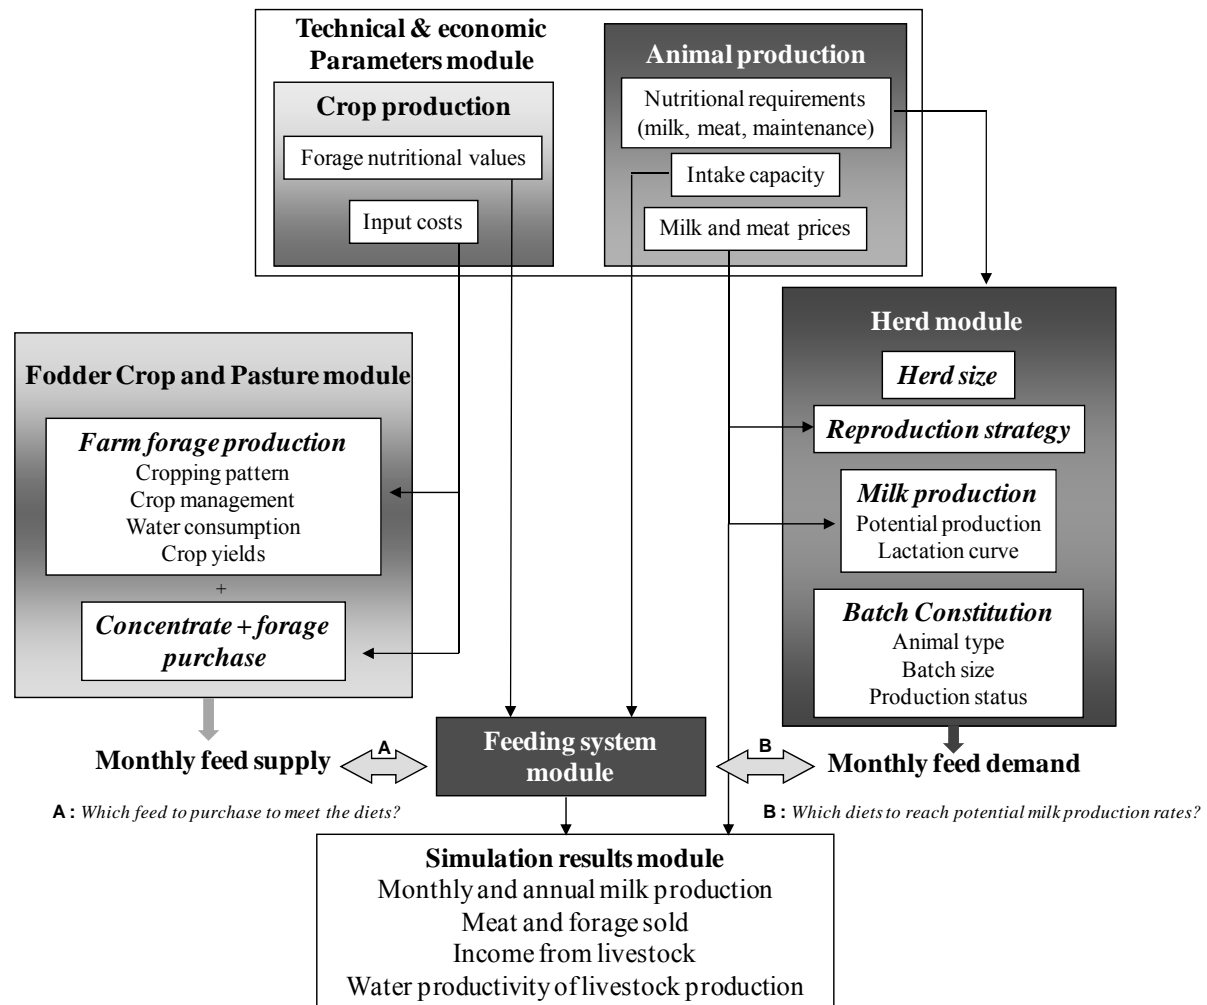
Technical & economic Parameters module

Crop production

Forage nutritional values

Input costs

Animal production

Nutritional requirements (milk, meat, maintenance)

Intake capacity

Milk and meat prices

Herd module

*Herd size*

*Reproduction strategy*

*Milk production*
Potential production
Lactation curve

*Batch Constitution*
Animal type
Batch size
Production status

Fodder Crop and Pasture module

*Farm forage production*
Cropping pattern
Crop management
Water consumption
Crop yields

+

*Concentrate + forage purchase*

Monthly feed supply

A

Feeding system module

B

Monthly feed demand

A : *Which feed to purchase to meet the diets?*

B : *Which diets to reach potential milk production rates?*

Simulation results module
Monthly and annual milk production
Meat and forage sold
Income from livestock
Water productivity of livestock production